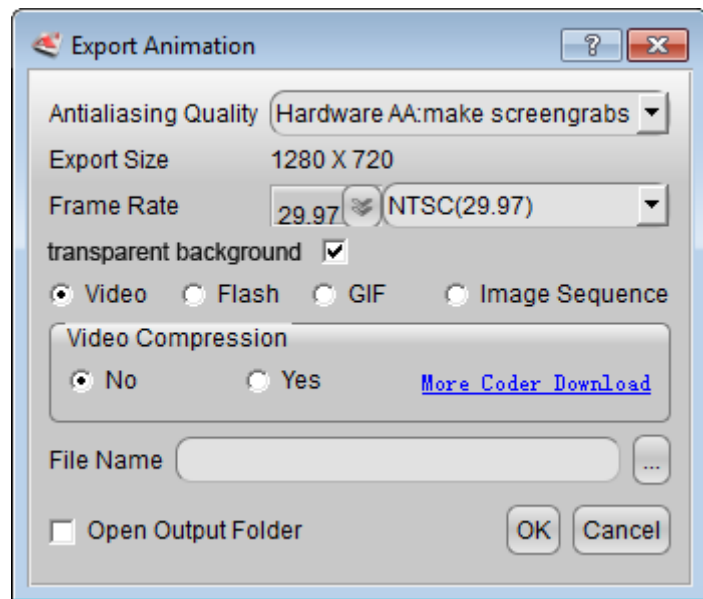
Export Animation

?

Antialiasing Quality Hardware AA:make screengrabs

Export Size 1280 X 720

Frame Rate 29.97 NTSC(29.97)

transparent background

Video Flash GIF Image Sequence

Video Compression

No Yes More Coder Download

File Name ...

Open Output Folder OK Cancel